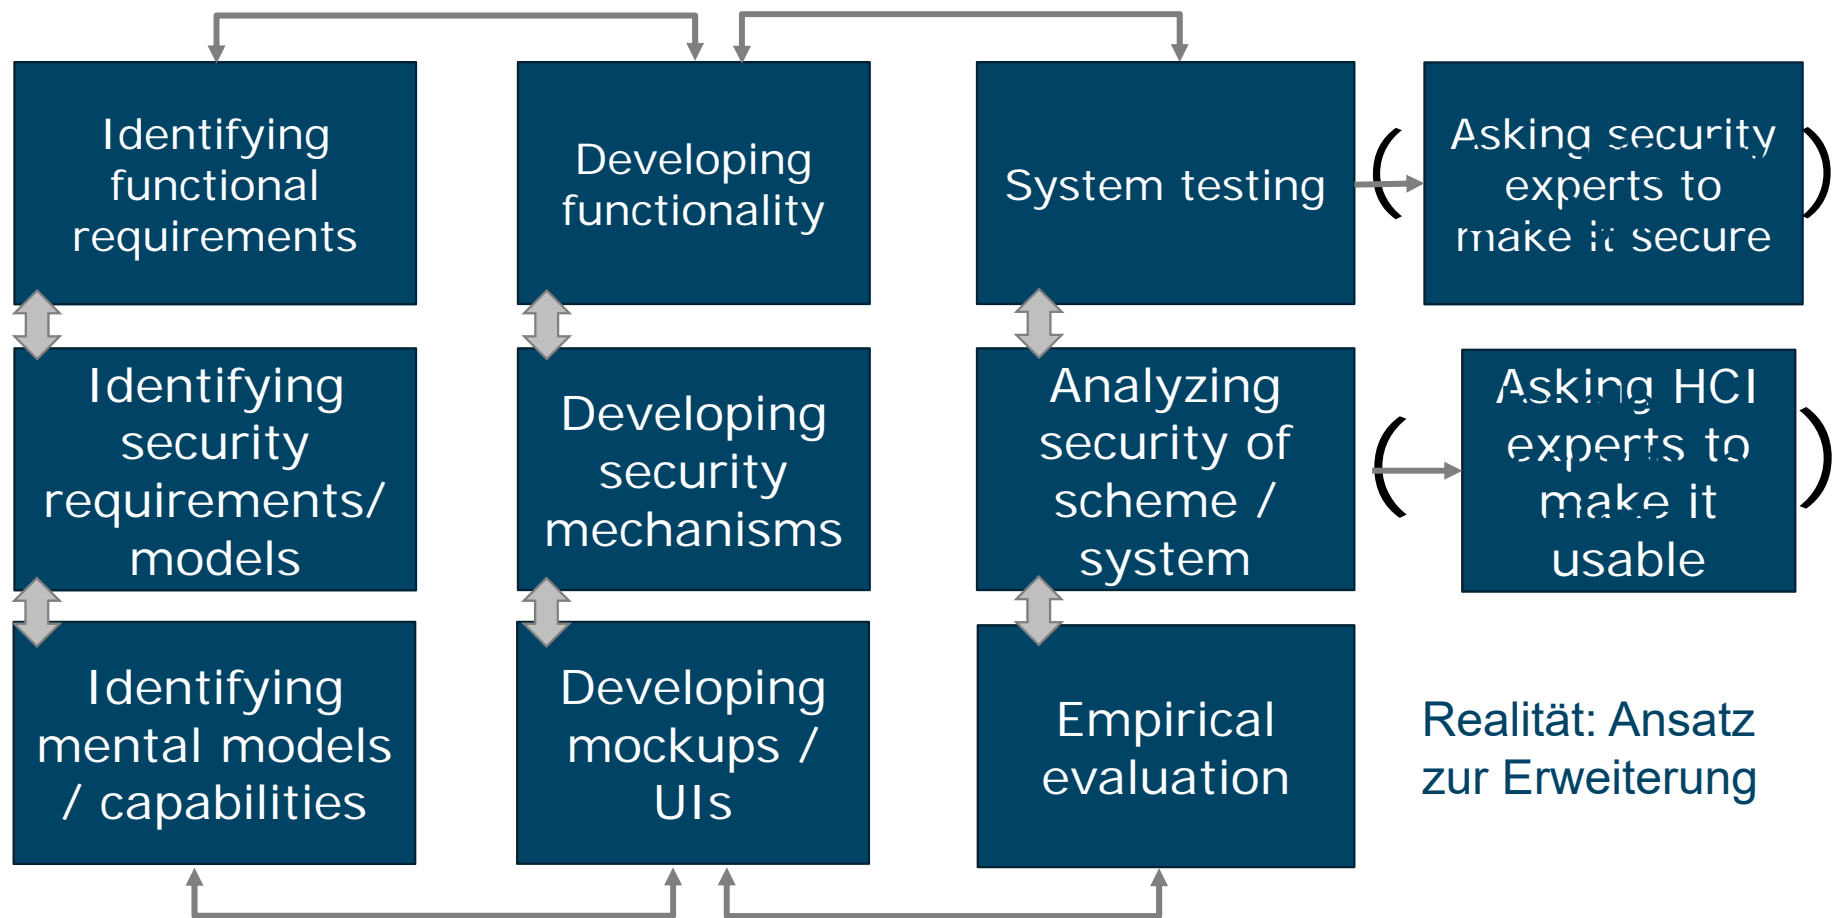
Identifying functional requirements

Developing functionality

System testing

( Asking security experts to make it secure )

Identifying security requirements/ models

Developing security mechanisms

Analyzing security of scheme / system

( Asking HCI experts to make it usable )

Identifying mental models / capabilities

Developing mockups / UIs

Empirical evaluation

Realität: Ansatz zur Erweiterung